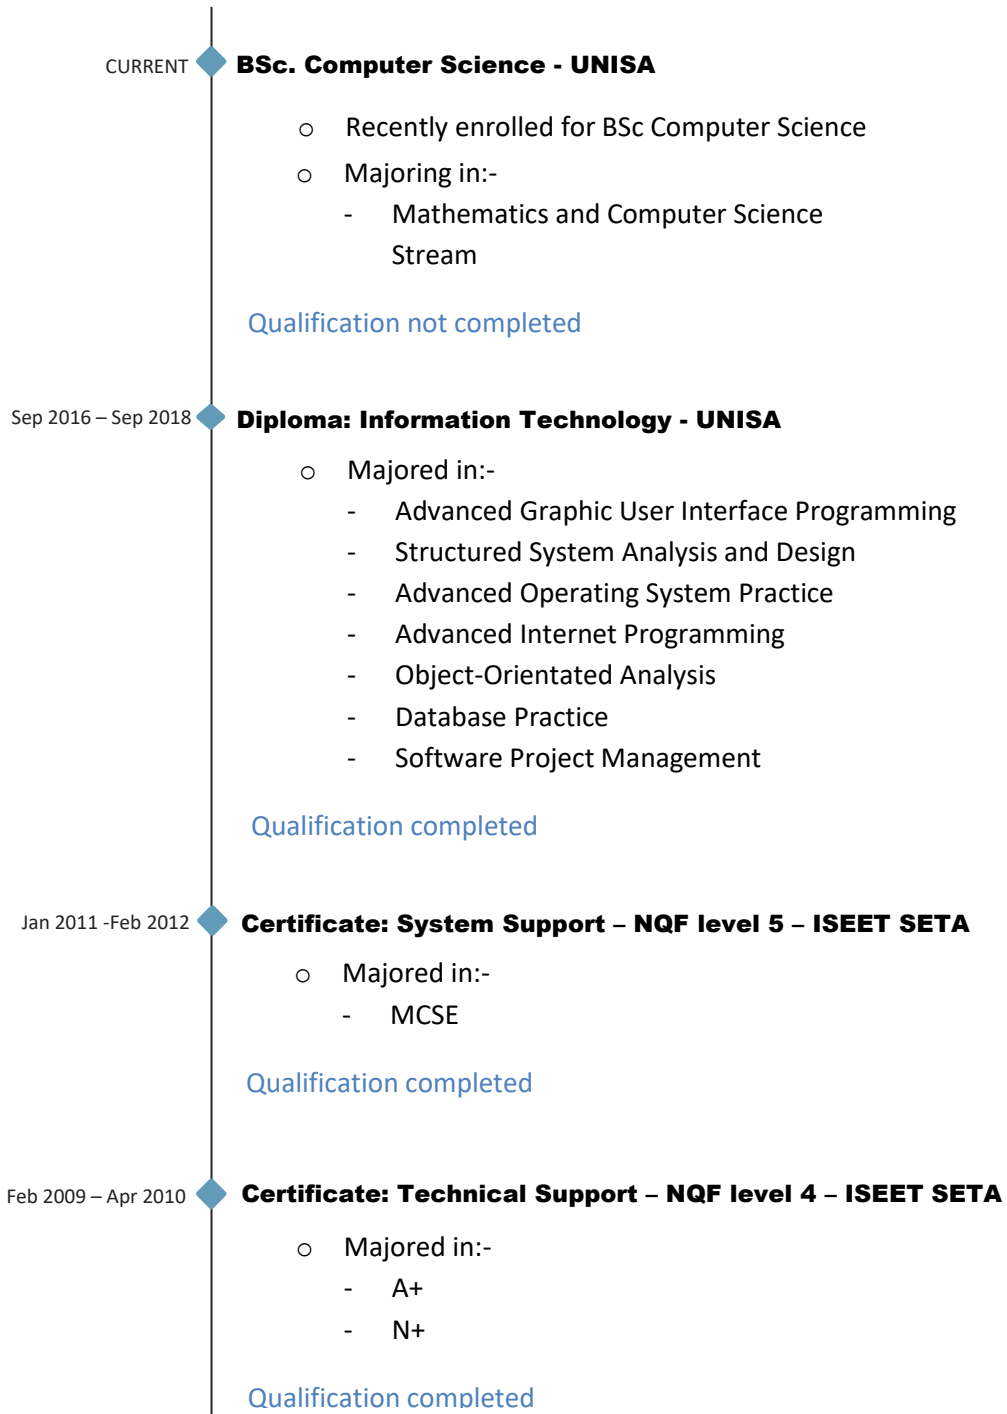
CURRENT

BSc. Computer Science - UNISA

o Recently enrolled for BSc Computer Science
o Majoring in:-
- Mathematics and Computer Science Stream

Qualification not completed

Sep 2016 – Sep 2018

Diploma: Information Technology - UNISA

o Majored in:-
- Advanced Graphic User Interface Programming
- Structured System Analysis and Design
- Advanced Operating System Practice
- Advanced Internet Programming
- Object-Orientated Analysis
- Database Practice
- Software Project Management

Qualification completed

Jan 2011 -Feb 2012

Certificate: System Support – NQF level 5 – ISEET SETA

o Majored in:-
- MCSE

Qualification completed

Feb 2009 – Apr 2010

Certificate: Technical Support – NQF level 4 – ISEET SETA

o Majored in:-
- A+
- N+

Qualification completed